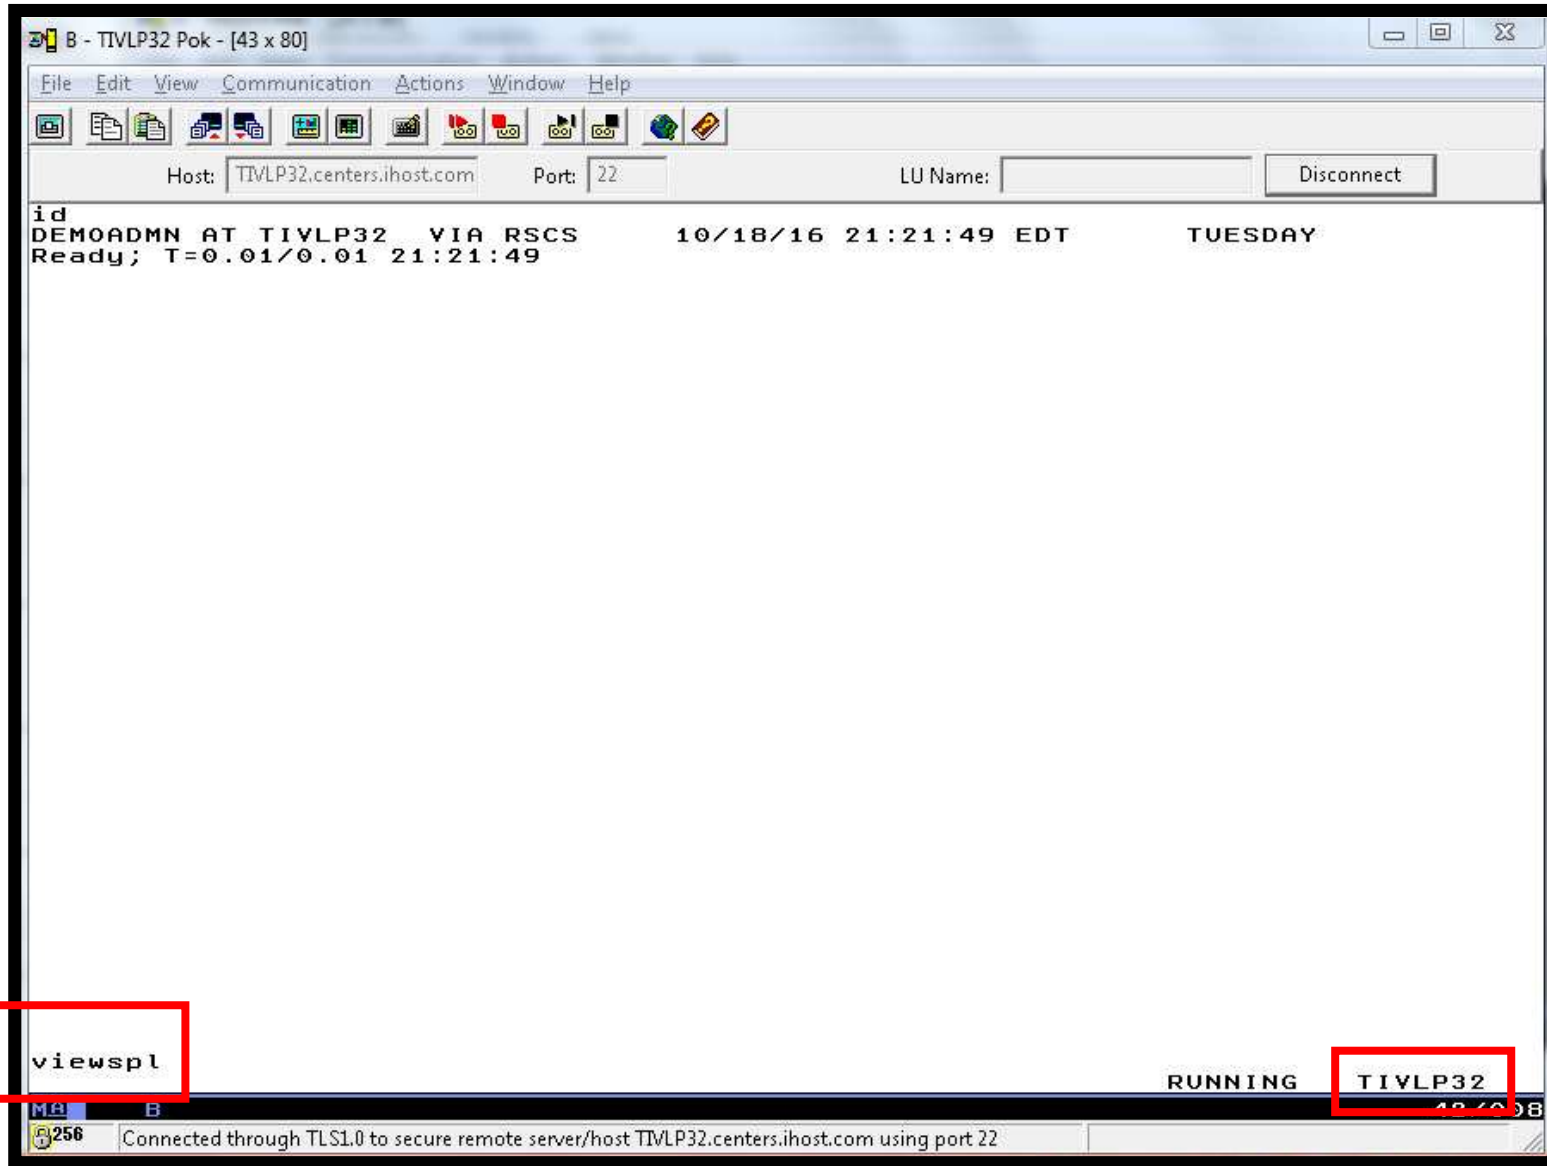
B - TIVLP32 Pok - [43 x 80]

File Edit View Communication Actions Window Help

Host: TIVLP32.centers.ihost.com Port: 22 LU Name: Disconnect

id
DEMOADMN AT TIVLP32 VIA RSCS 10/18/16 21:21:49 EDT TUESDAY
Ready; T=0.01/0.01 21:21:49

viewspl

RUNNING TIVLP32

MA B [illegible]08

256 Connected through TLS1.0 to secure remote server/host TIVLP32.centers.ihost.com using port 22